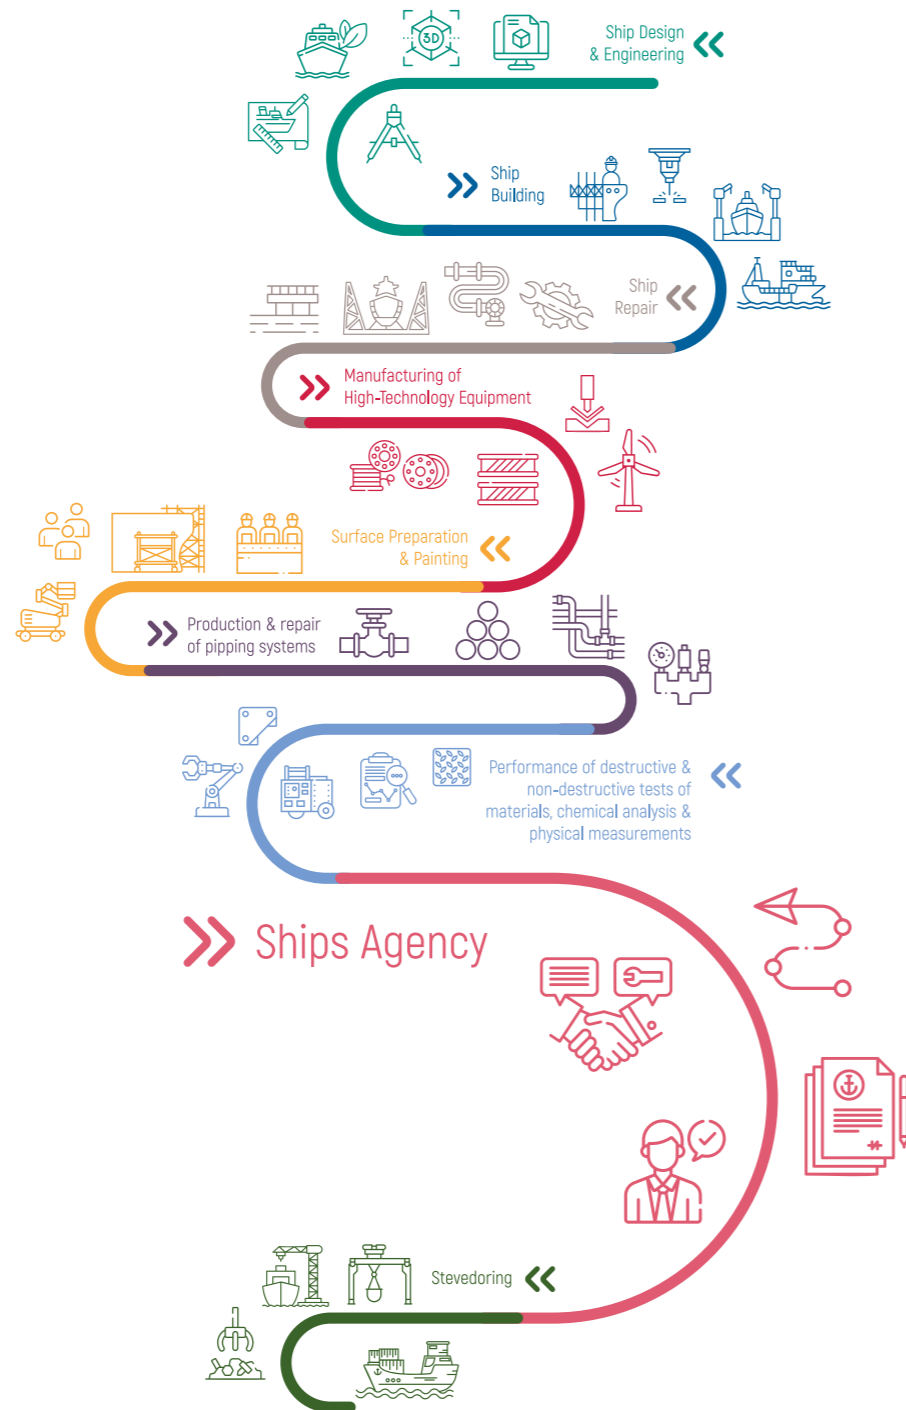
3D

Ship Design & Engineering

Ship Building

Ship Repair

Manufacturing of High-Technology Equipment

Surface Preparation & Painting

Production & repair of pipping systems

Performance of destructive & non-destructive tests of materials, chemical analysis & physical measurements

Ships Agency

Stevedoring